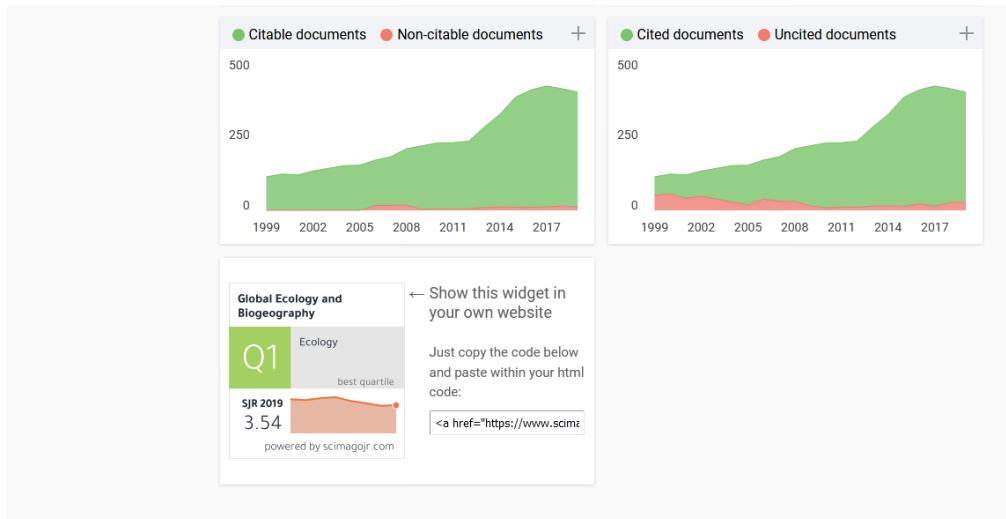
Citable documents Non-citable documents +

500
250
0
1999 2002 2005 2008 2011 2014 2017

Cited documents Uncited documents +

500
250
0
1999 2002 2005 2008 2011 2014 2017

Global Ecology and Biogeography

Q1 Ecology

best quartile

SJR 2019
3.54

powered by scimagojr.com

← Show this widget in your own website

Just copy the code below and paste within your html code:

<a href="https://www.scima